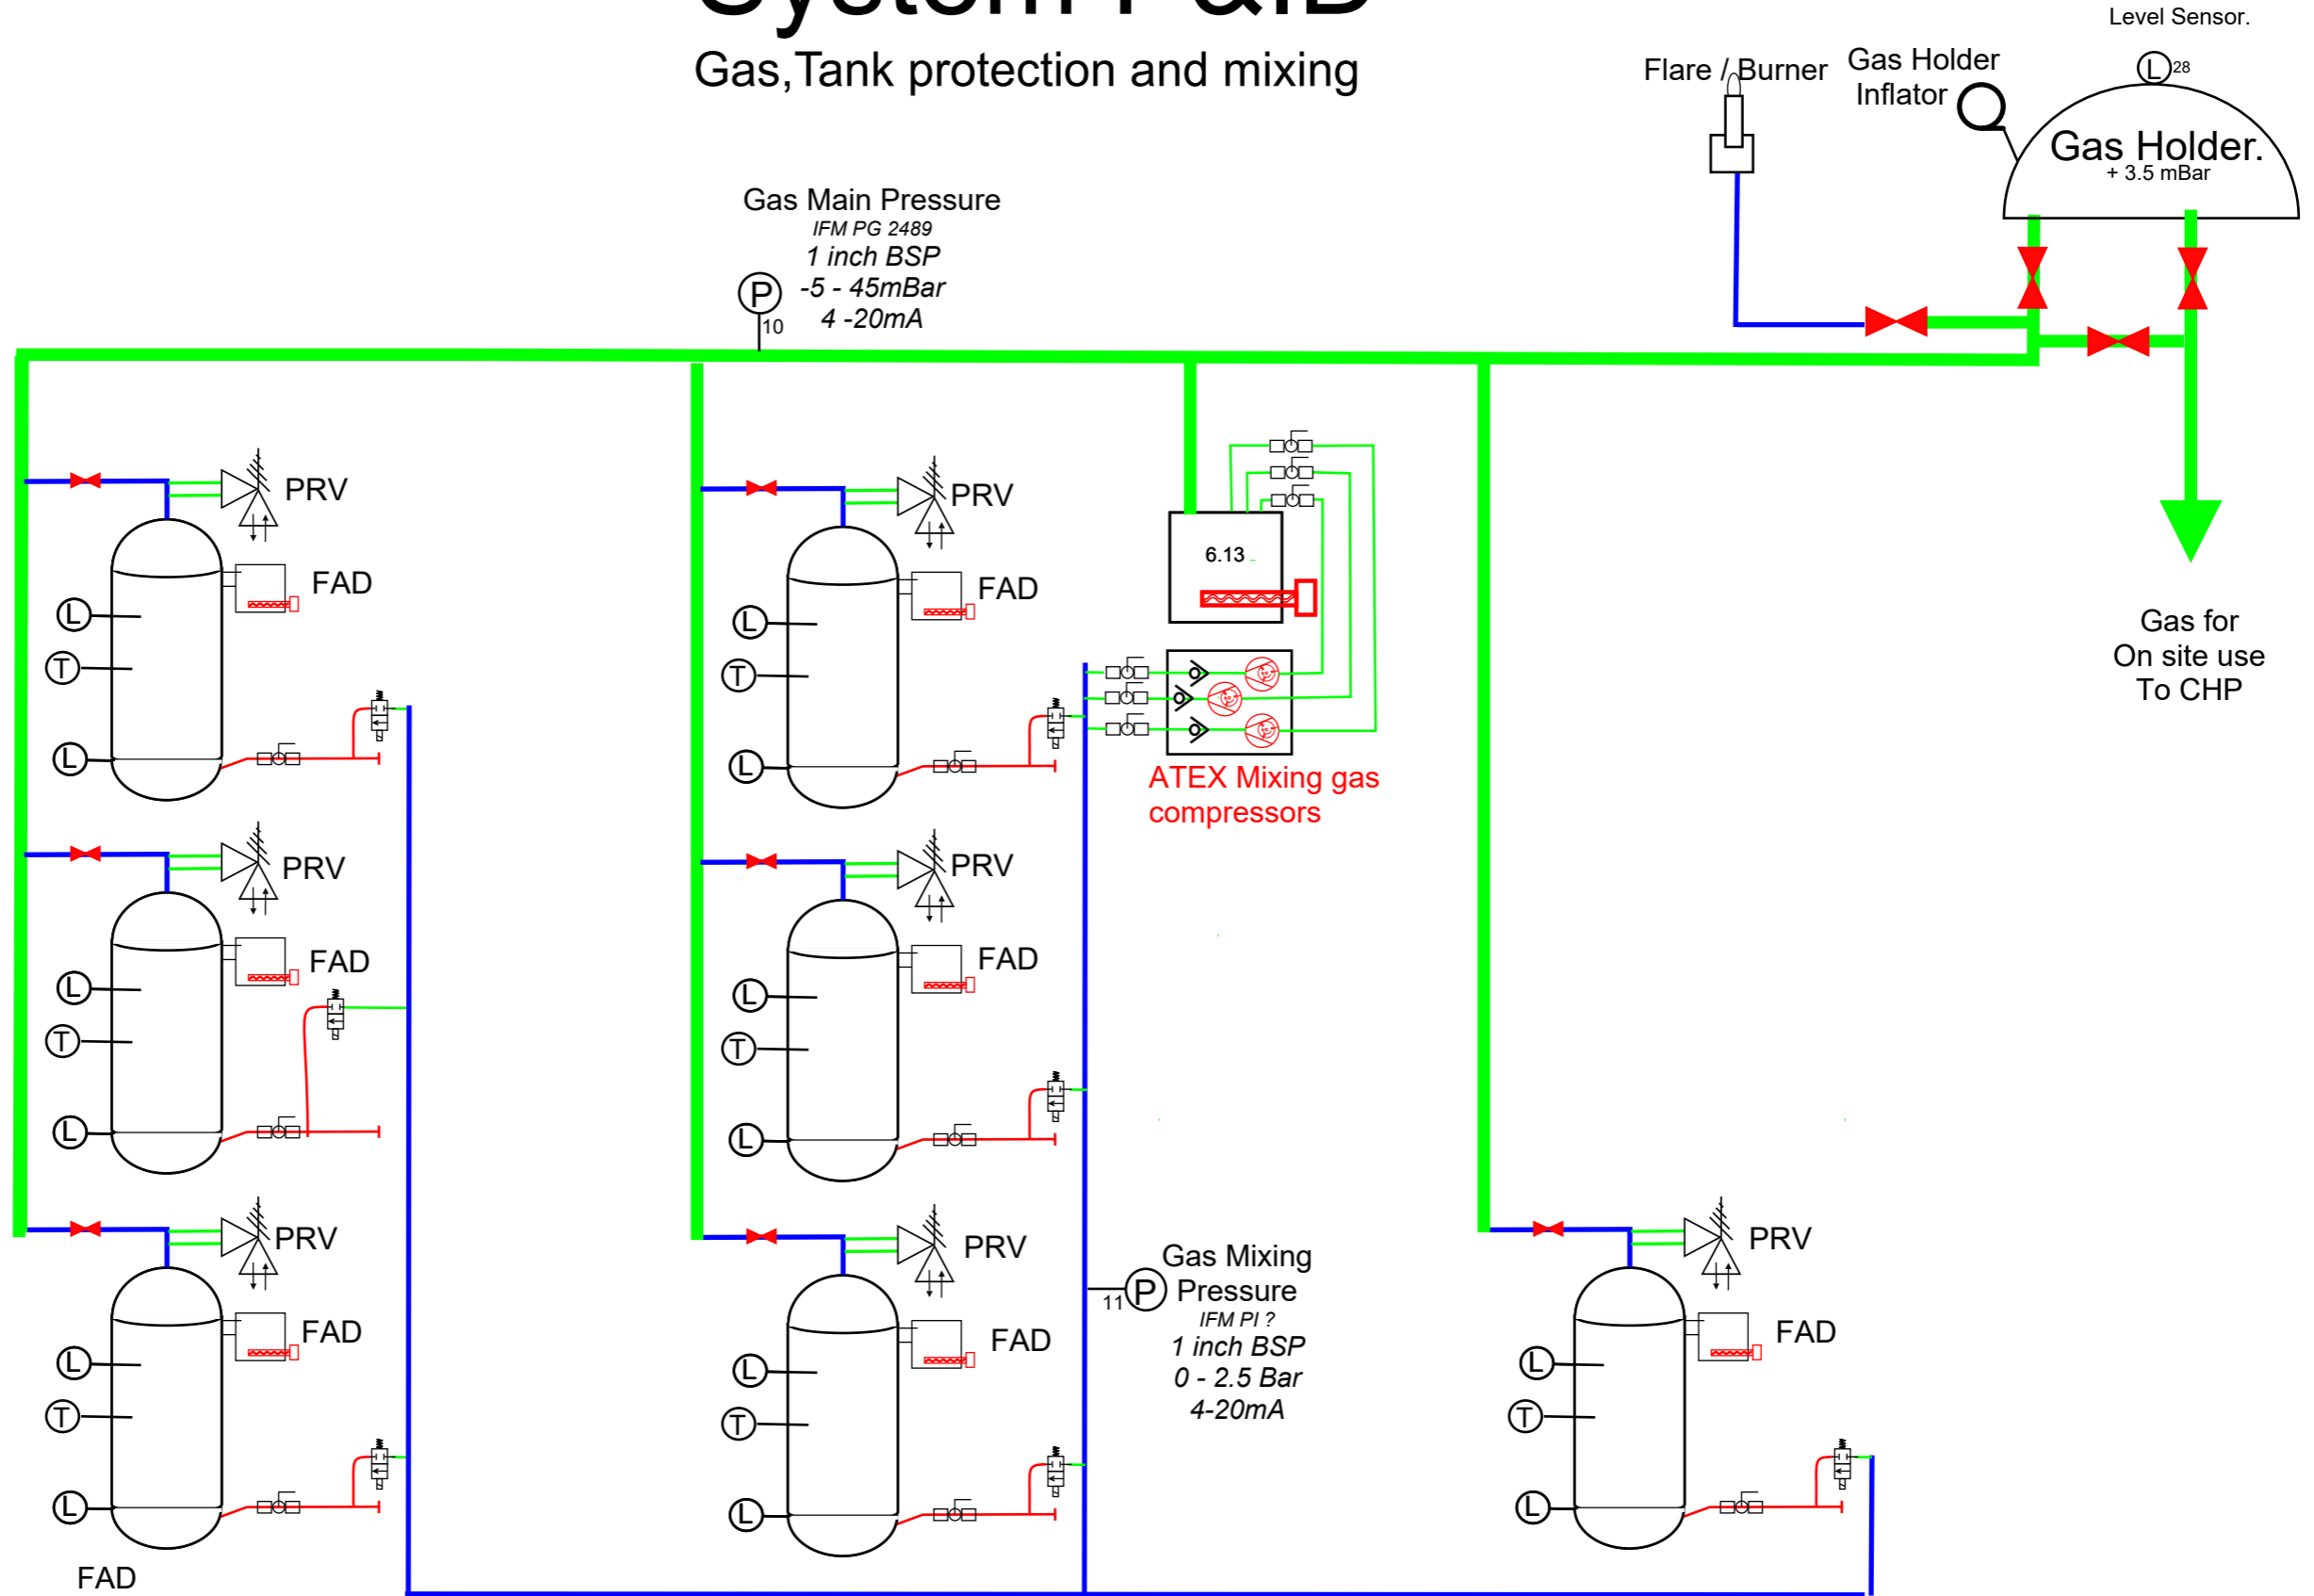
Gas,Tank protection and mixing

Level Sensor.

L 28

Flare / Burner

Gas Holder Inflator

Gas Holder.
+ 3.5 mBar

Gas Main Pressure
IFM PG 2489
1 inch BSP
-5 - 45mBar
4 -20mA

P
10

PRV
FAD
L
T
L

PRV
FAD
L
T
L

PRV
FAD
L
T
L

PRV
FAD
L
T
L

PRV
FAD
L
T
L

PRV
FAD
L
T
L

6.13

ATEX Mixing gas compressors

Gas for
On site use
To CHP

P
11

Gas Mixing Pressure
IFM PI ?
1 inch BSP
0 - 2.5 Bar
4-20mA

PRV
FAD
L
T
L

FAD